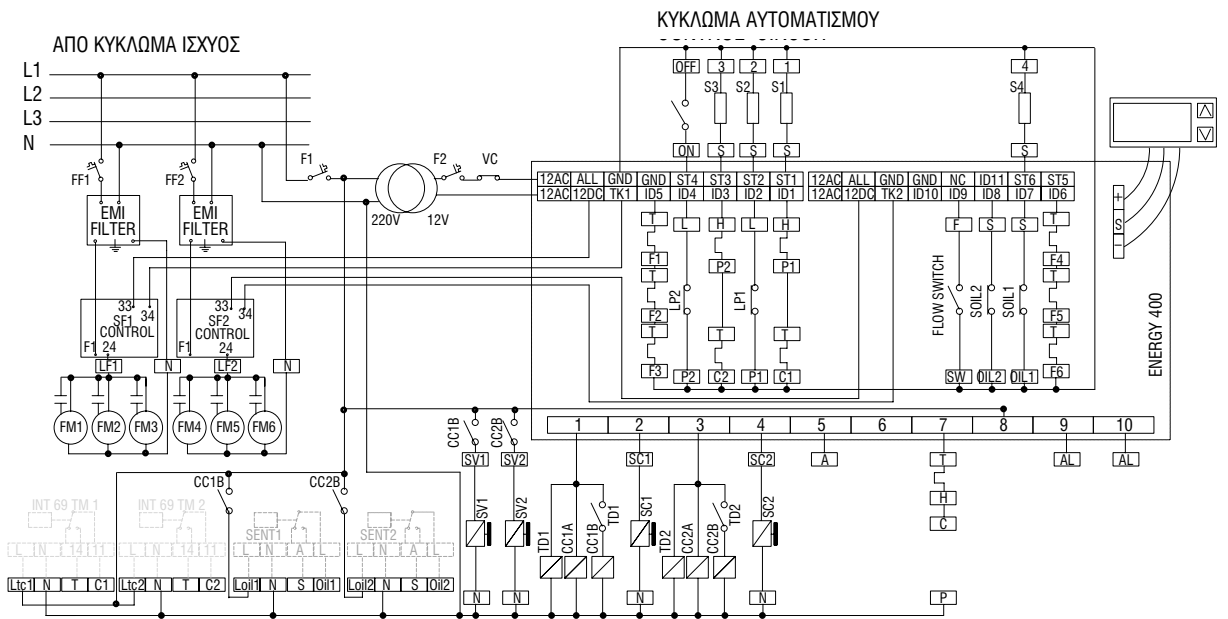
ΚΥΚΛΩΜΑ ΑΥΤΟΜΑΤΙΣΜΟΥ

ΑΠΟ ΚΥΚΛΩΜΑ ΙΣΧΥΟΣ

L1
L2
L3
N

FF1
FF2
EMI FILTER
EMI FILTER
F1
F2
VC
220V
12V

OFF
ON
3
2
1
4
S3
S2
S1
S4
S
S
S
S

12AC ALL GND GND ST4 ST3 ST2 ST1
12AC 12DC TK1 ID5 ID4 ID3 ID2 ID1
12AC ALL GND GND NC ID11 ST6 ST5
12AC 12DC TK2 ID10 ID9 ID8 ID7 ID6

T L H L H
F1 T P2 P1
LP2 LP1
F2 T T T
F3 P2 C2 P1 C1

F S S T
FLOW SWITCH
SOIL2 SOIL1
F4 T F5 T F6
SW OIL2 OIL1

ENERGY 400

33 34 SF1 CONTROL F1 24
33 34 SF2 CONTROL F1 24
LF1 N LF2 N
FM1 FM2 FM3 FM4 FM5 FM6

CC1B CC2B
SV1 SV2
1 2 3 4 5 6 7 8 9 10
SC1 SC2 A T AL AL
H
C
SV1 SV2 TD1 CC1A CC1B TD1 SC1 TD2 CC2A CC2B TD2 SC2
N N N N P

CC1B CC2B
INT 69 TM 1
INT 69 TM 2
SENT1
SENT2
L N 14 11
L N 14 11
L N A L
L N A L
Ltc1 N T C1
Ltc2 N T C2
Loi1 N S Oil1
Loi2 N S Oil2